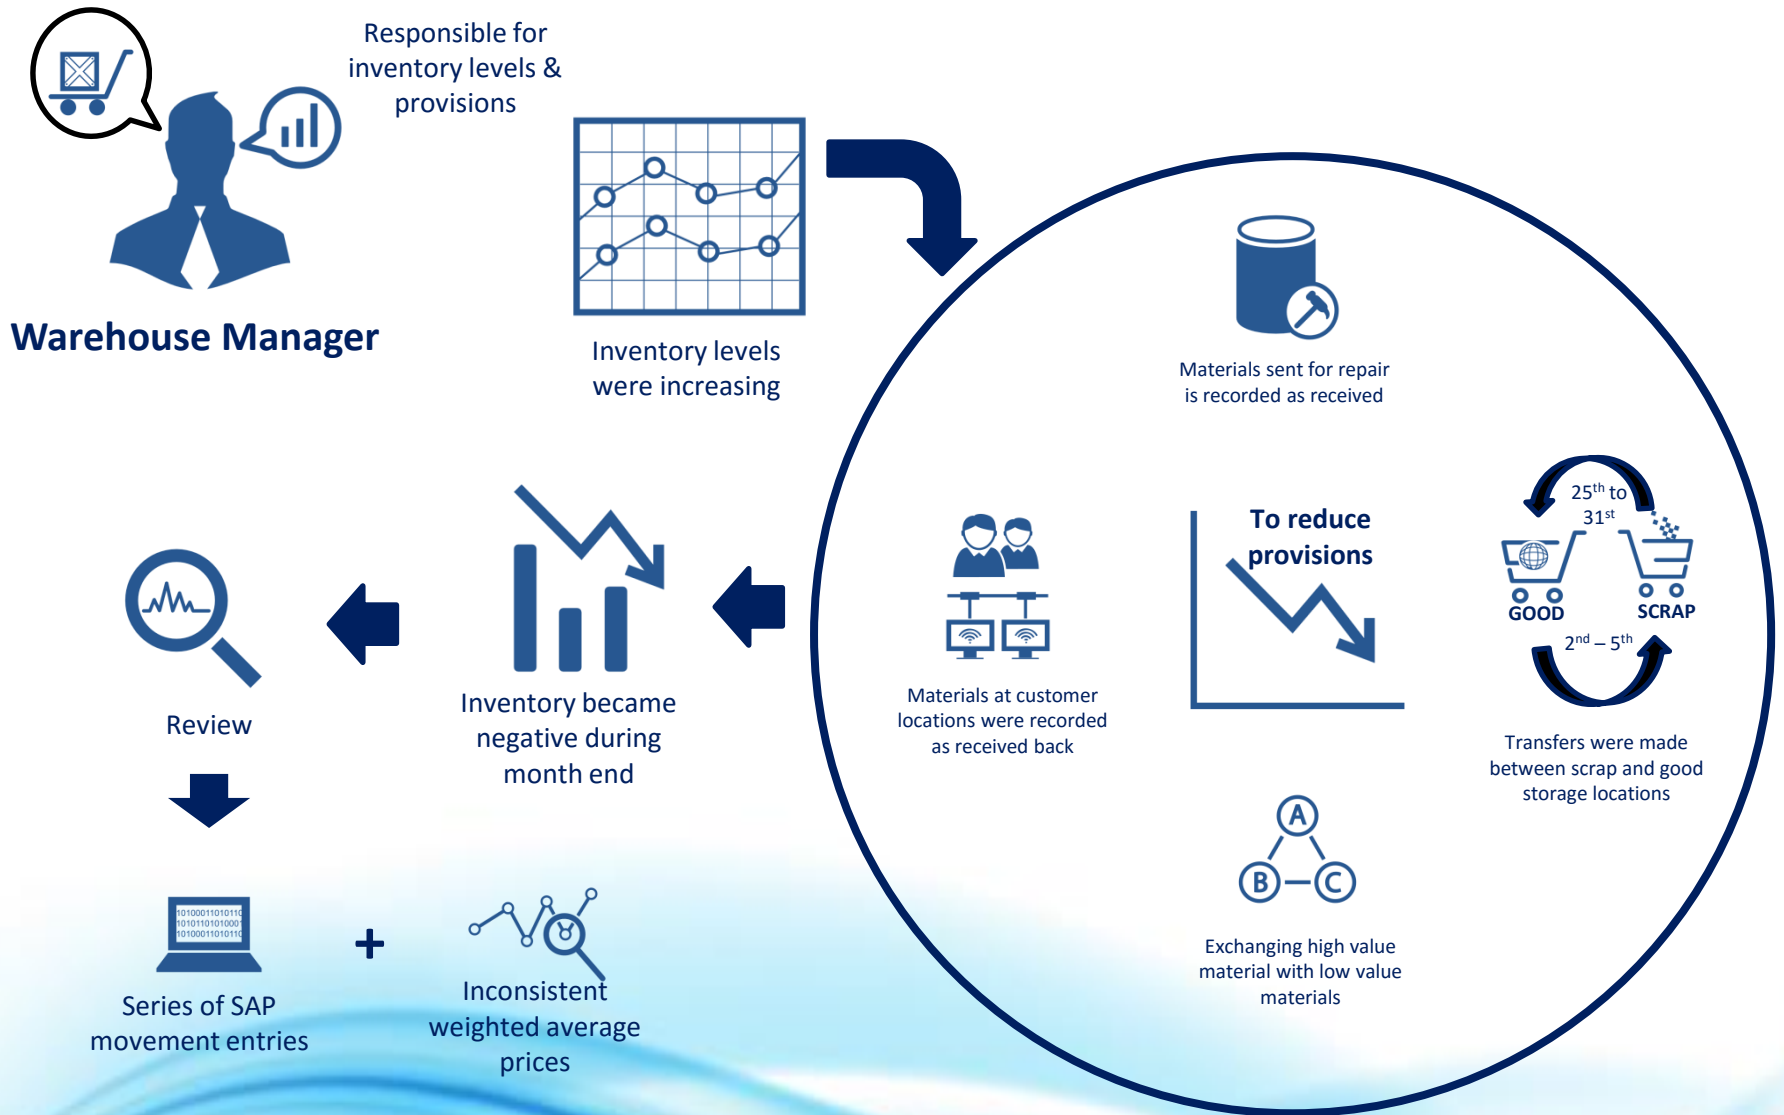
Responsible for inventory levels & provisions

Warehouse Manager

Inventory levels were increasing

Materials sent for repair is recorded as received

To reduce provisions

Materials at customer locations were recorded as received back

$25^{th}$ to $31^{st}$

GOOD

SCRAP

$2^{nd} – 5^{th}$

Transfers were made between scrap and good storage locations

A

B

C

Exchanging high value material with low value materials

Inventory became negative during month end

Review

1010001101011
1010110101000
1010001101011

Series of SAP movement entries

+

Inconsistent weighted average prices